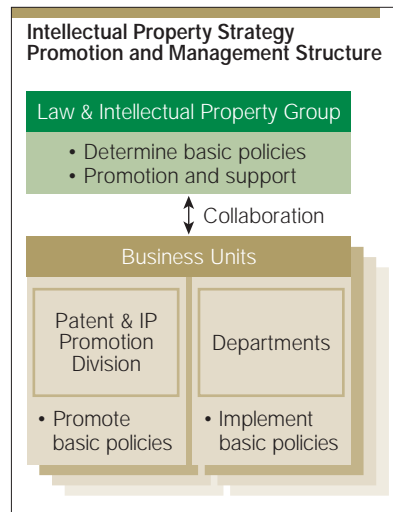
Intellectual Property Strategy Promotion and Management Structure

Law & Intellectual Property Group

• Determine basic policies
• Promotion and support

Collaboration

Business Units

Patent & IP Promotion Division

• Promote basic policies

Departments

• Implement basic policies